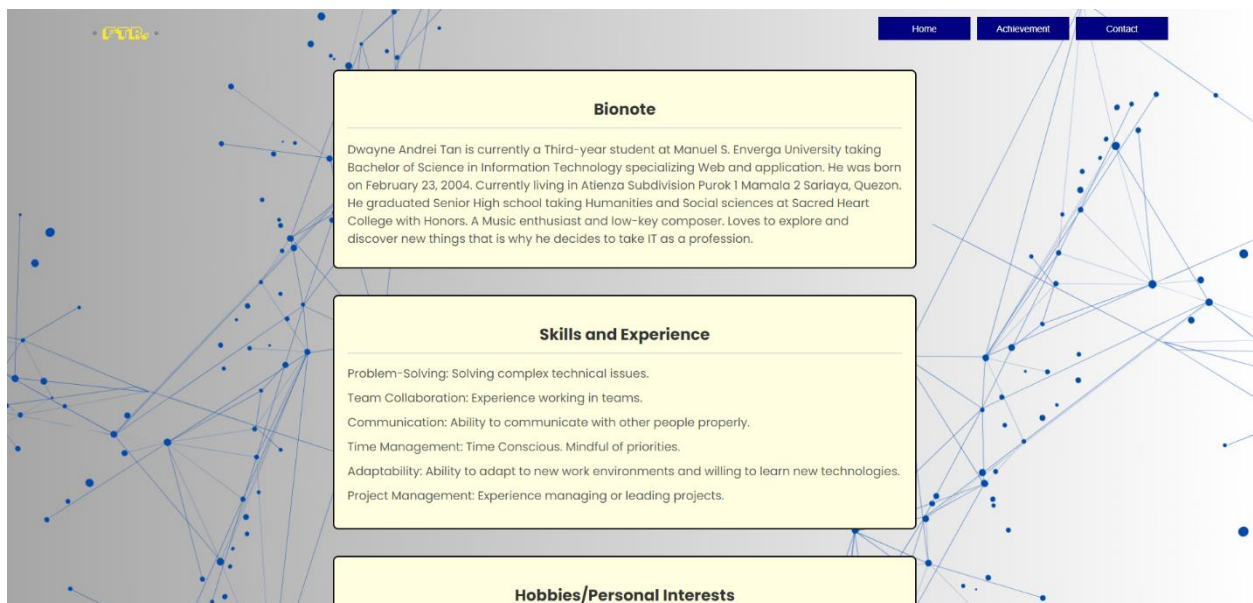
• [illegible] •

Home
Achievement
Contact

Bionote

Dwayne Andrei Tan is currently a Third-year student at Manuel S. Enverga University taking Bachelor of Science in Information Technology specializing Web and application. He was born on February 23, 2004. Currently living in Atienza Subdivision Purok 1 Mamala 2 Sariaya, Quezon. He graduated Senior High school taking Humanities and Social sciences at Sacred Heart College with Honors. A Music enthusiast and low-key composer. Loves to explore and discover new things that is why he decides to take IT as a profession.

Skills and Experience

Problem-Solving: Solving complex technical issues.

Team Collaboration: Experience working in teams.

Communication: Ability to communicate with other people properly.

Time Management: Time Conscious. Mindful of priorities.

Adaptability: Ability to adapt to new work environments and willing to learn new technologies.

Project Management: Experience managing or leading projects.

Hobbies/Personal Interests